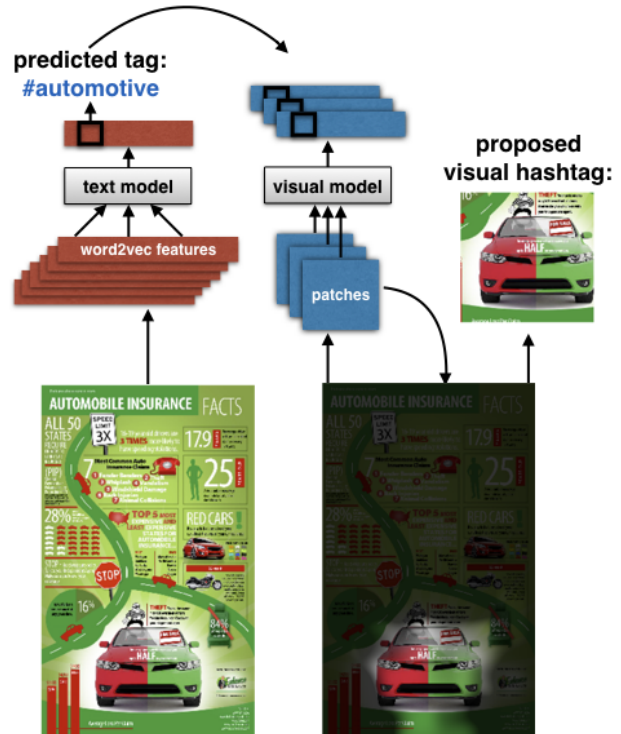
predicted tag:
#automotive

text model

word2vec features

visual model

patches

proposed visual hashtag:

AUTOMOBILE INSURANCE FACTS

ALL 50 STATES

SPEED LIMIT 3X

17.9

25

28%

TOP 5

RED CARS

STOP

16%

84%

HALF

AUTOMOBILE INSURANCE FACTS

ALL 50 STATES

SPEED LIMIT 3X

17.9

25

28%

TOP 5

RED CARS

STOP

16%

HALF